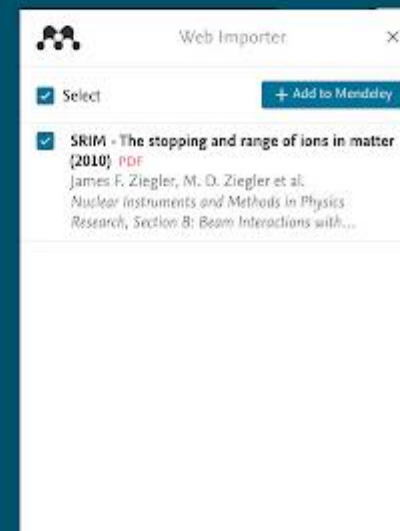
Web Importer ×

Select

+ Add to Mendeley

SRIM - The stopping and range of ions in matter (2010) PDF
James F. Ziegler, M. D. Ziegler et al.
Nuclear Instruments and Methods in Physics Research, Section B: Beam Interactions with...